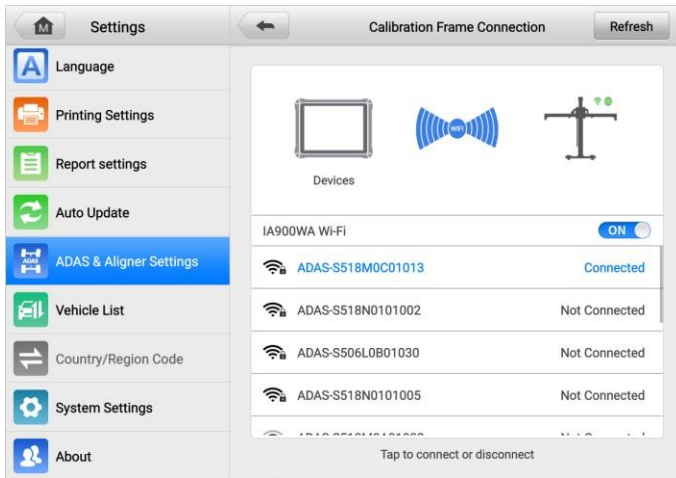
M Settings

Language

Printing Settings

Report settings

Auto Update

ADAS & Aligner Settings

Vehicle List

Country/Region Code

System Settings

About

Calibration Frame Connection

Refresh

Devices

WIFI

IA900WA Wi-Fi

ON

ADAS-S518M0C01013 Connected

ADAS-S518N0101002 Not Connected

ADAS-S506L0B01030 Not Connected

ADAS-S518N0101005 Not Connected

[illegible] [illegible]

Tap to connect or disconnect